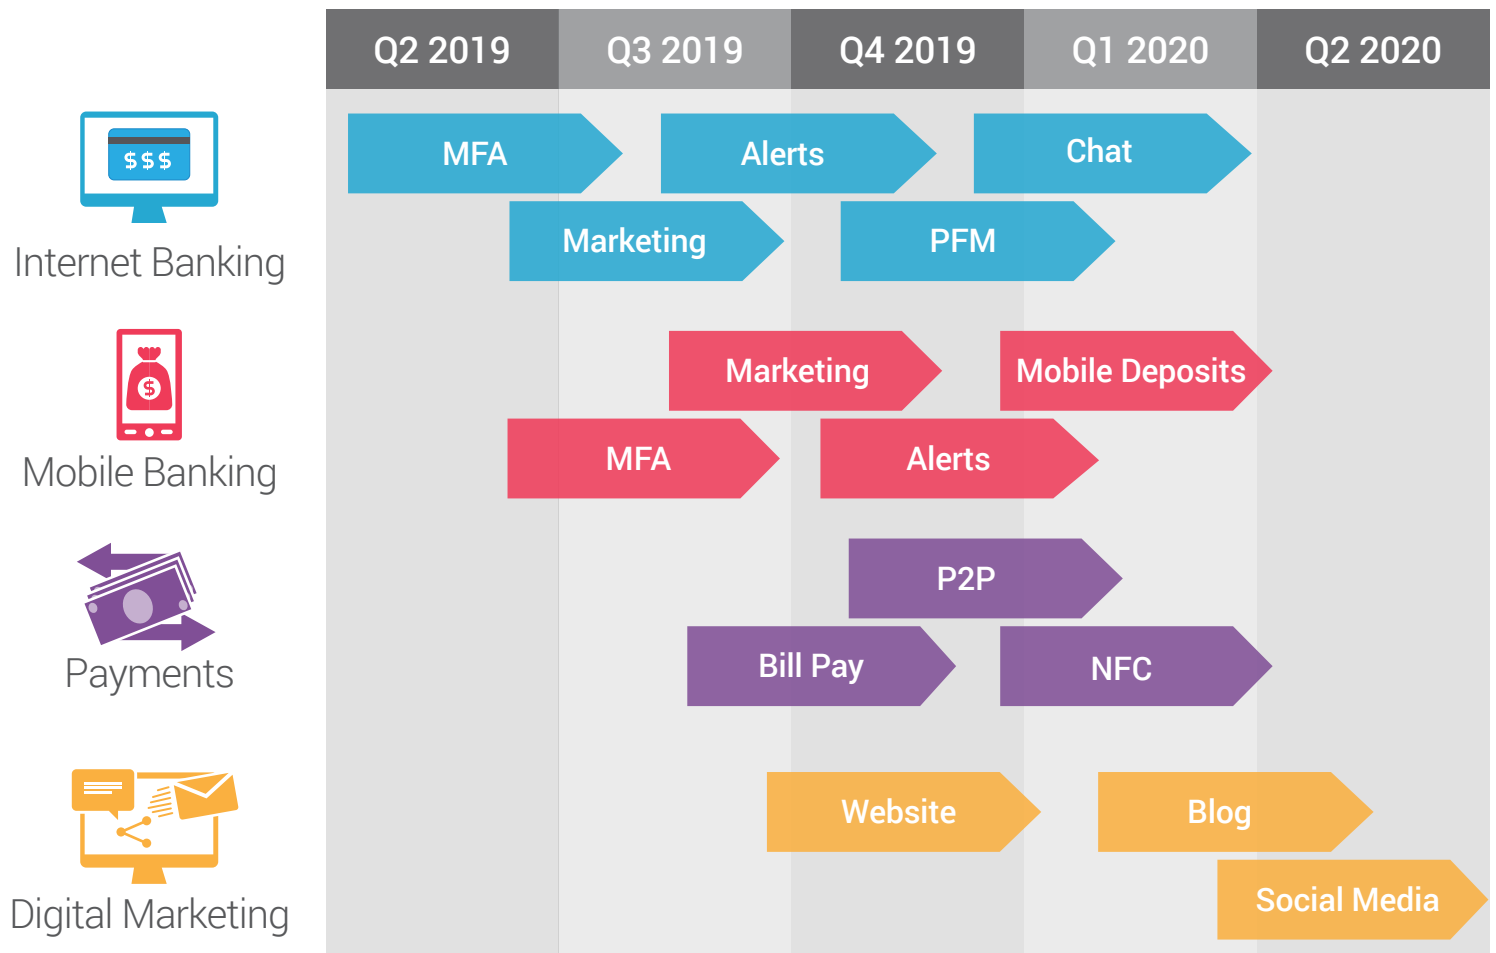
Q2 2019 | Q3 2019 | Q4 2019 | Q1 2020 | Q2 2020

$$$

Internet Banking

MFA
Alerts
Chat
Marketing
PFM

$

Mobile Banking

Marketing
Mobile Deposits
MFA
Alerts

Payments

P2P
Bill Pay
NFC

Digital Marketing

Website
Blog
Social Media